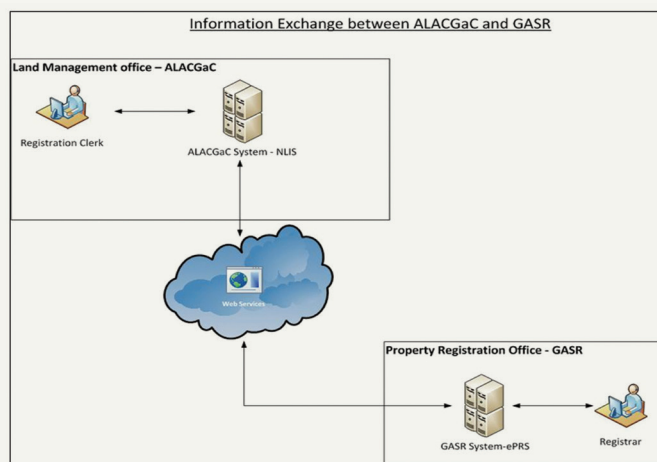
Information Exchange between ALACGaC and GASR

Land Management office – ALACGaC

Registration Clerk

ALACGaC System - NLIS

Web Services

Property Registration Office - GASR

GASR System-ePRS

Registrar